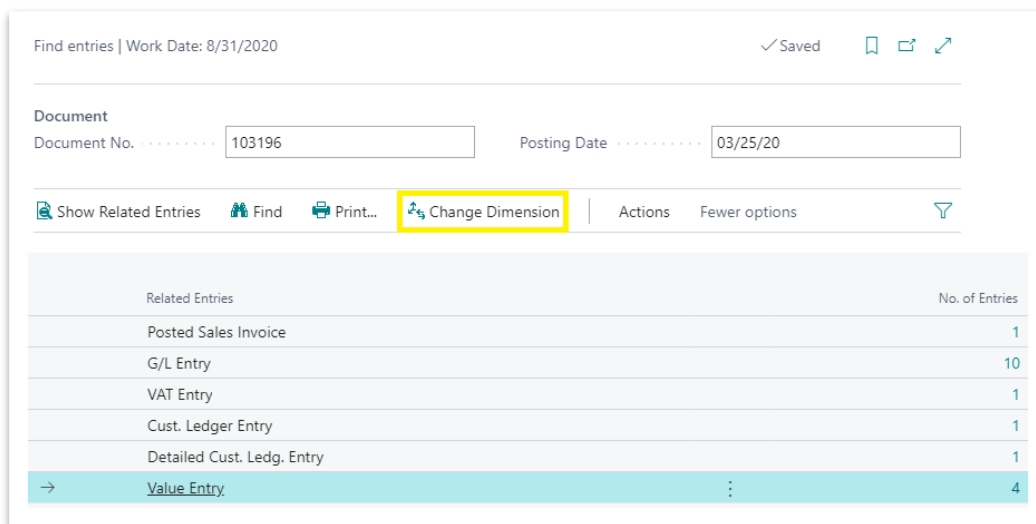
Find entries | Work Date: 8/31/2020

✓Saved

Document

Document No. 103196

Posting Date 03/25/20

Show Related Entries Find Print... Change Dimension Actions Fewer options

| | Related Entries | No. of Entries |
|---|---|---|
| | Posted Sales Invoice | 1 |
| | G/L Entry | 10 |
| | VAT Entry | 1 |
| | Cust. Ledger Entry | 1 |
| | Detailed Cust. Ledg. Entry | 1 |
| → | Value Entry | 4 |